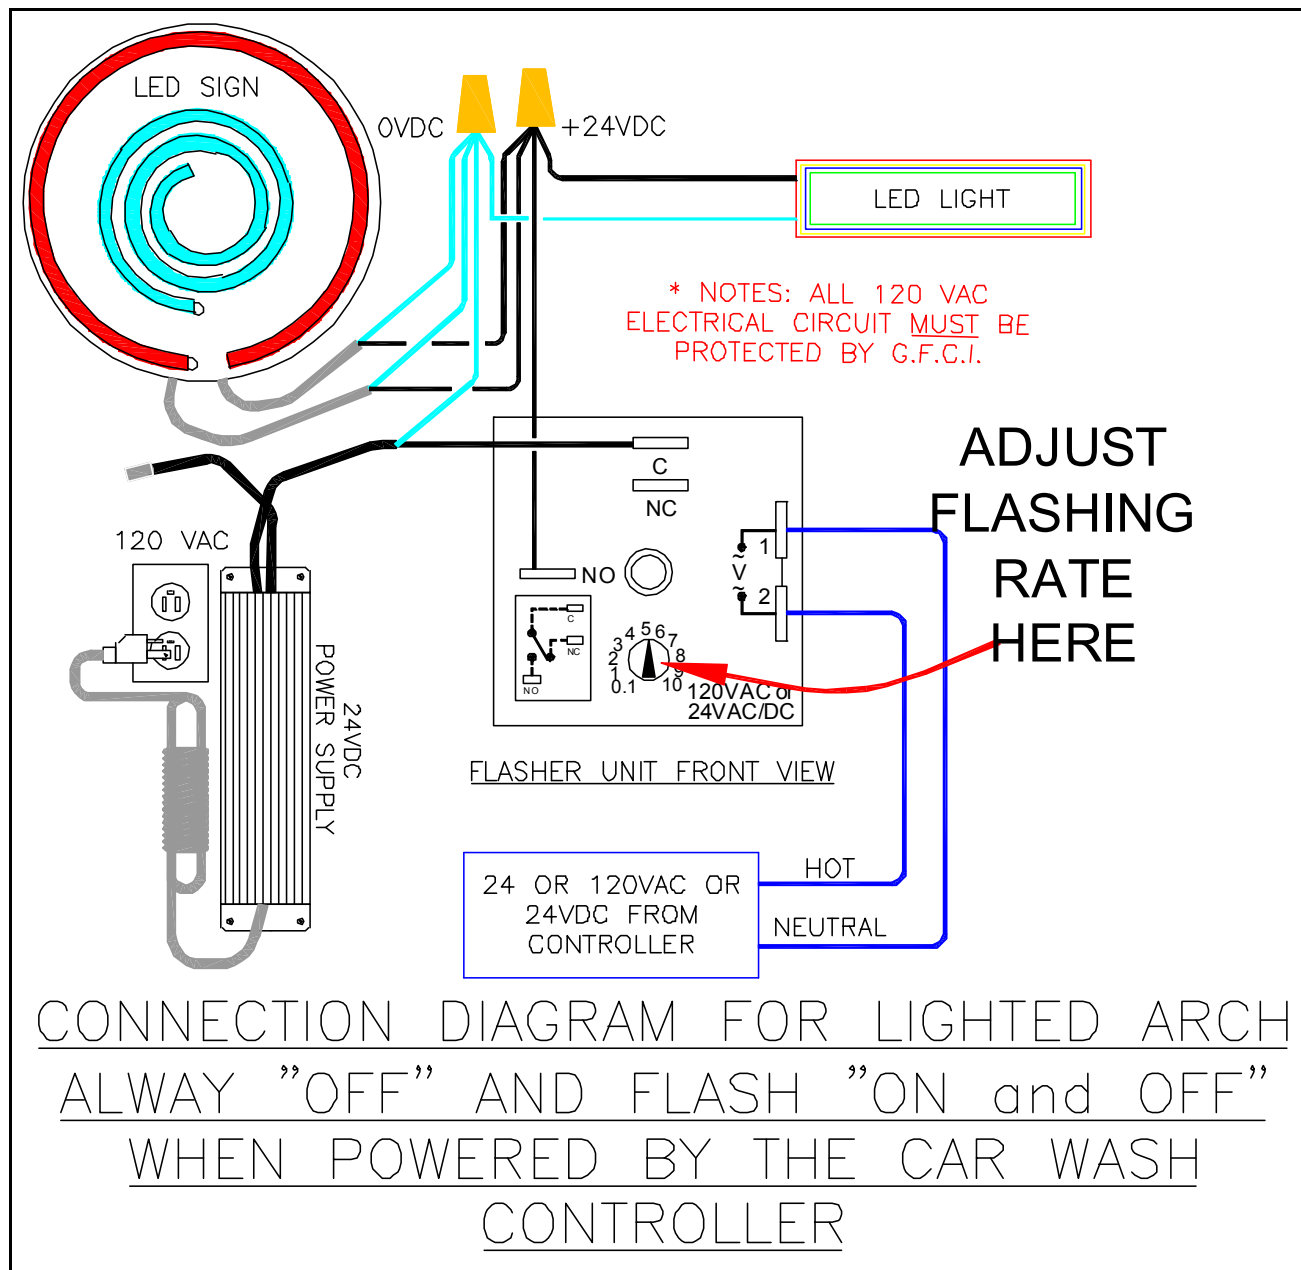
LED SIGN

0VDC

+24VDC

LED LIGHT

* NOTES: ALL 120 VAC ELECTRICAL CIRCUIT MUST BE PROTECTED BY G.F.C.I.

ADJUST FLASHING RATE HERE

C

NC

NO

1

V

2

C

NC

NO

0.1 1 2 3 4 5 6 7 8 9 10

120VAC or 24VAC/DC

120 VAC

24VDC POWER SUPPLY

FLASHER UNIT FRONT VIEW

24 OR 120VAC OR 24VDC FROM CONTROLLER

HOT

NEUTRAL

CONNECTION DIAGRAM FOR LIGHTED ARCH

ALWAY "OFF" AND FLASH "ON and OFF"

WHEN POWERED BY THE CAR WASH

CONTROLLER